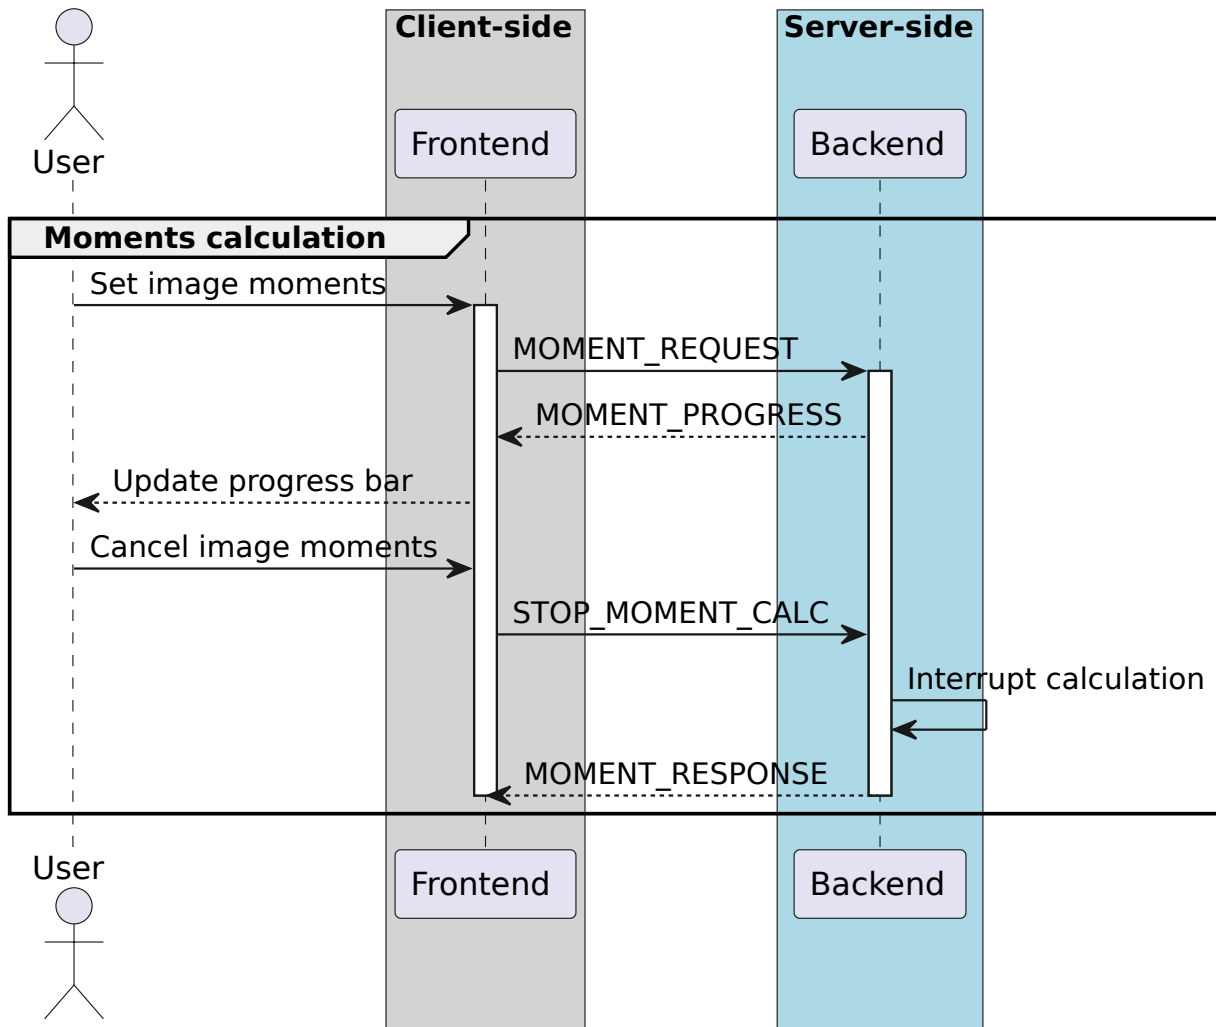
Client-side

Server-side

User

Frontend

Backend

Moments calculation

Set image moments

MOMENT_REQUEST

MOMENT_PROGRESS

Update progress bar

Cancel image moments

STOP_MOMENT_CALC

Interrupt calculation

MOMENT_RESPONSE

User

Frontend

Backend